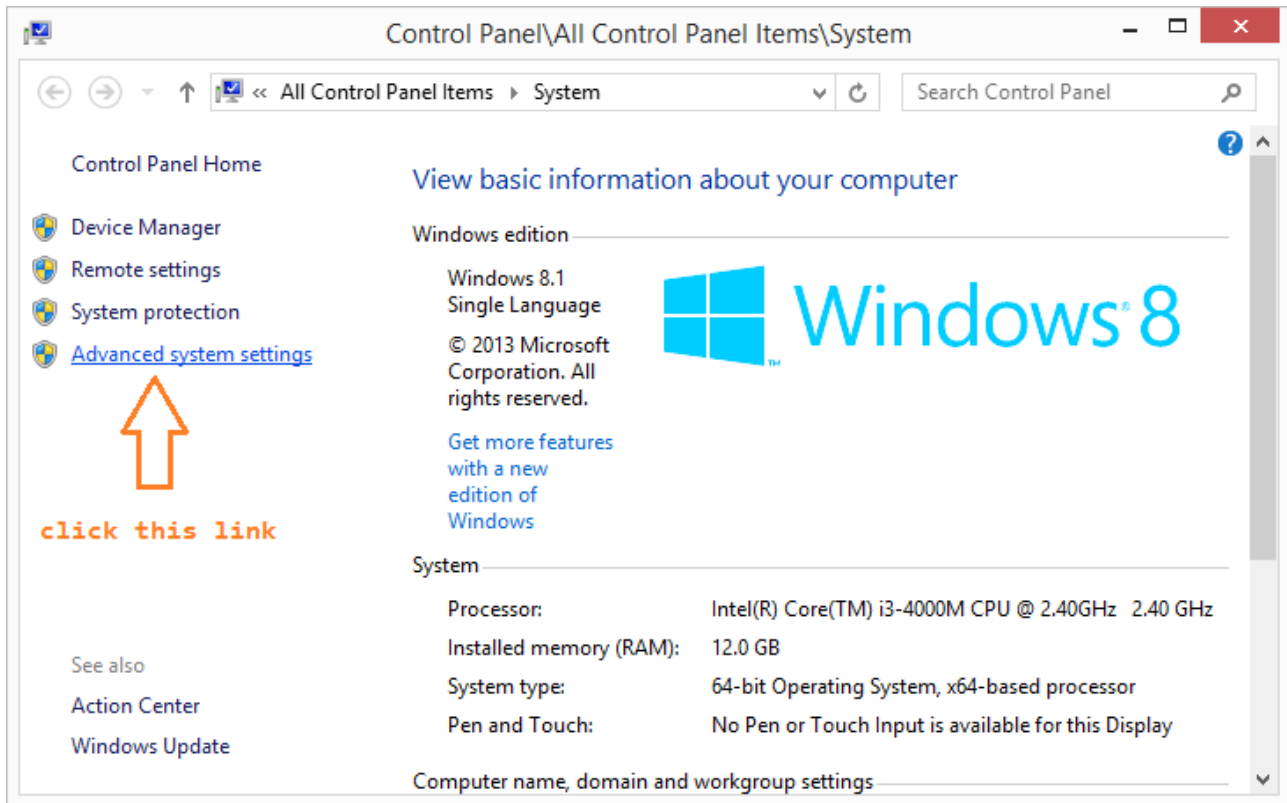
Control Panel\All Control Panel Items\System

« All Control Panel Items ▸ System

Search Control Panel

Control Panel Home

Device Manager

Remote settings

System protection

Advanced system settings

click this link

See also

Action Center

Windows Update

View basic information about your computer

Windows edition

Windows 8.1 Single Language

© 2013 Microsoft Corporation. All rights reserved.

Get more features with a new edition of Windows

Windows 8

System

| Processor: | Intel(R) Core(TM) i3-4000M CPU @ 2.40GHz 2.40 GHz |
|---|---|
| Installed memory (RAM): | 12.0 GB |
| System type: | 64-bit Operating System, x64-based processor |
| Pen and Touch: | No Pen or Touch Input is available for this Display |

Computer name, domain and workgroup settings